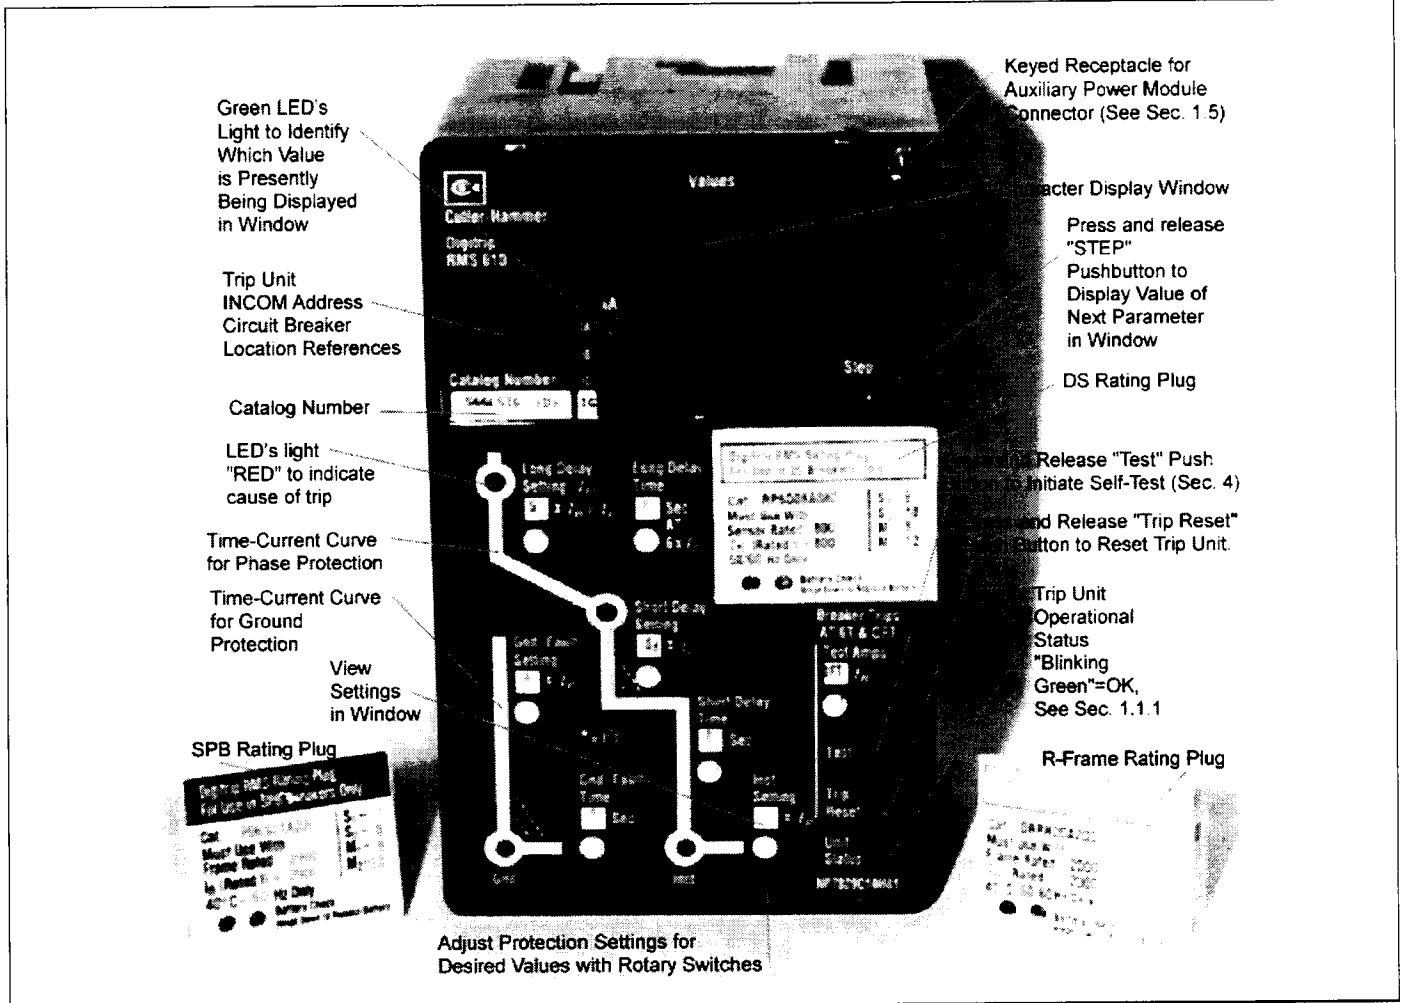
Keyed Receptacle for Auxiliary Power Module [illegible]onnector (See Sec. 1.5)

Green LED's Light to Identify Which Value is Presently Being Displayed in Window

Values

Cutler Hammer

Digitrip RMS 810

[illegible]acter Display Window

Press and release "STEP" Pushbutton to Display Value of Next Parameter in Window

Trip Unit INCOM Address Circuit Breaker Location References

Step

Catalog Number

DS Rating Plug

Catalog Number

LED's light "RED" to indicate cause of trip

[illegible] Release "Test" Push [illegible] Initiate Self-Test (Sec. 4)

Long Delay Setting

Long Delay Time

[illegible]nd Release "Trip Reset" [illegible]utton to Reset Trip Unit.

Time-Current Curve for Phase Protection

Time-Current Curve for Ground Protection

Short Delay Setting

Breaker Trips

Test Amps

Trip Unit Operational Status "Blinking Green"=OK, See Sec. 1.1.1

View Settings in Window

Gnd. Fault Setting

Short Delay Time

Sec

Test

SPB Rating Plug

Digitrip RMS Rating Plug For Use in SPB Breakers Only

Gnd. Fault Time

Inst. Setting

Trip Reset

Unit Status

R-Frame Rating Plug

Gnd

Inst

Adjust Protection Settings for Desired Values with Rotary Switches